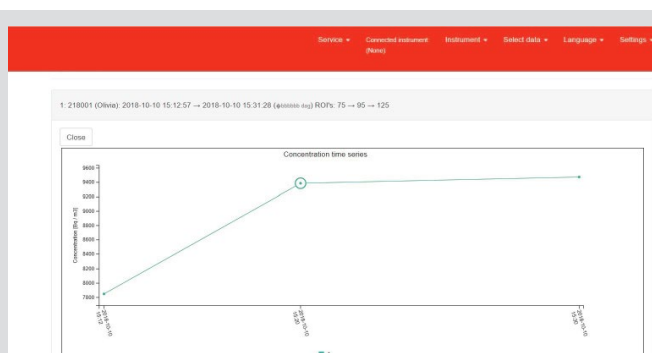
Service ▾ Connected instrument (None) Instrument ▾ Select data ▾ Language ▾ Settings ▾

1: 218001 (Olivia): 2018-10-10 15:12:57 → 2018-10-10 15:31:28 ([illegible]) ROI's: 75 → 95 → 125

Close

Concentration time series

9600
9400
9200
9000
8800
8600
8400
8200
8000
7800

Concentration [Bq / m3]

2018-10-10 15:12
2018-10-10 15:20
2018-10-10 15:30